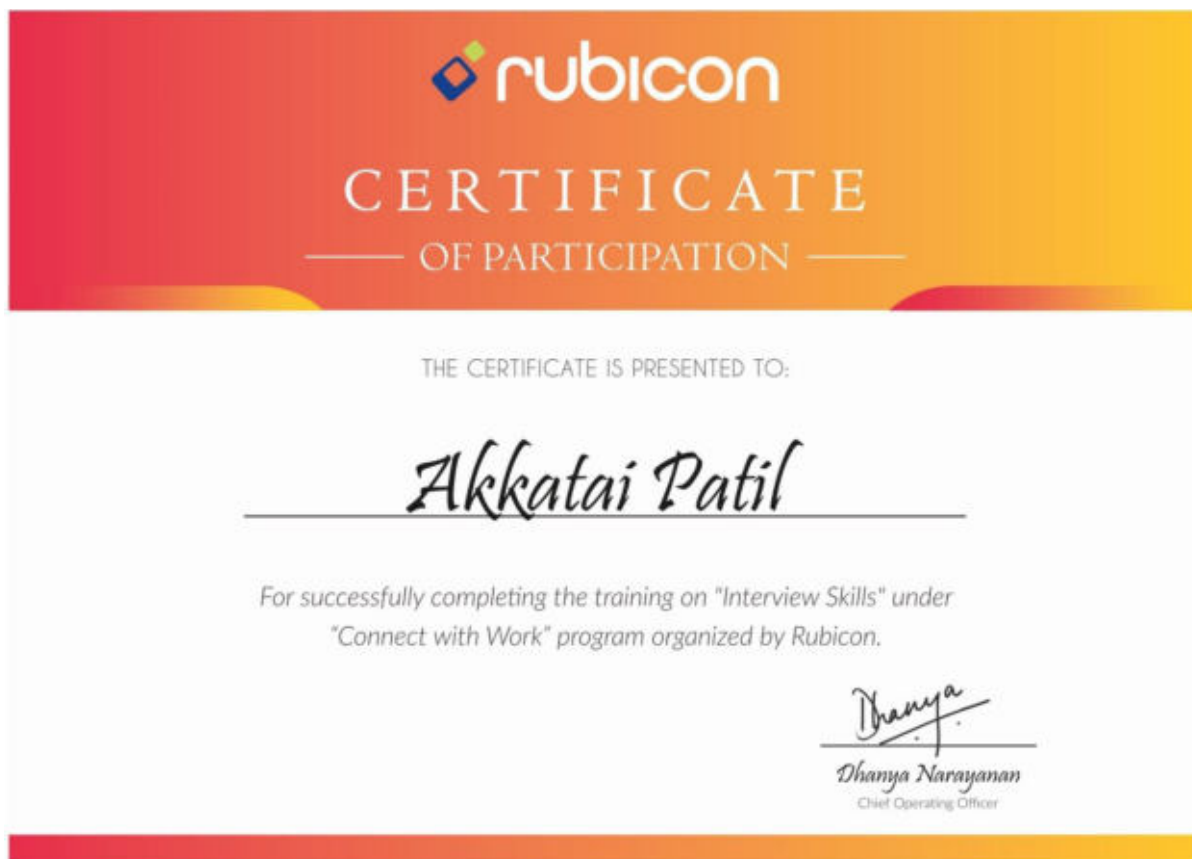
rubicon

CERTIFICATE
OF PARTICIPATION

THE CERTIFICATE IS PRESENTED TO:

Akkatai Patil

For successfully completing the training on "Interview Skills" under "Connect with Work" program organized by Rubicon.

Dhanya

Dhanya Narayanan
Chief Operating Officer